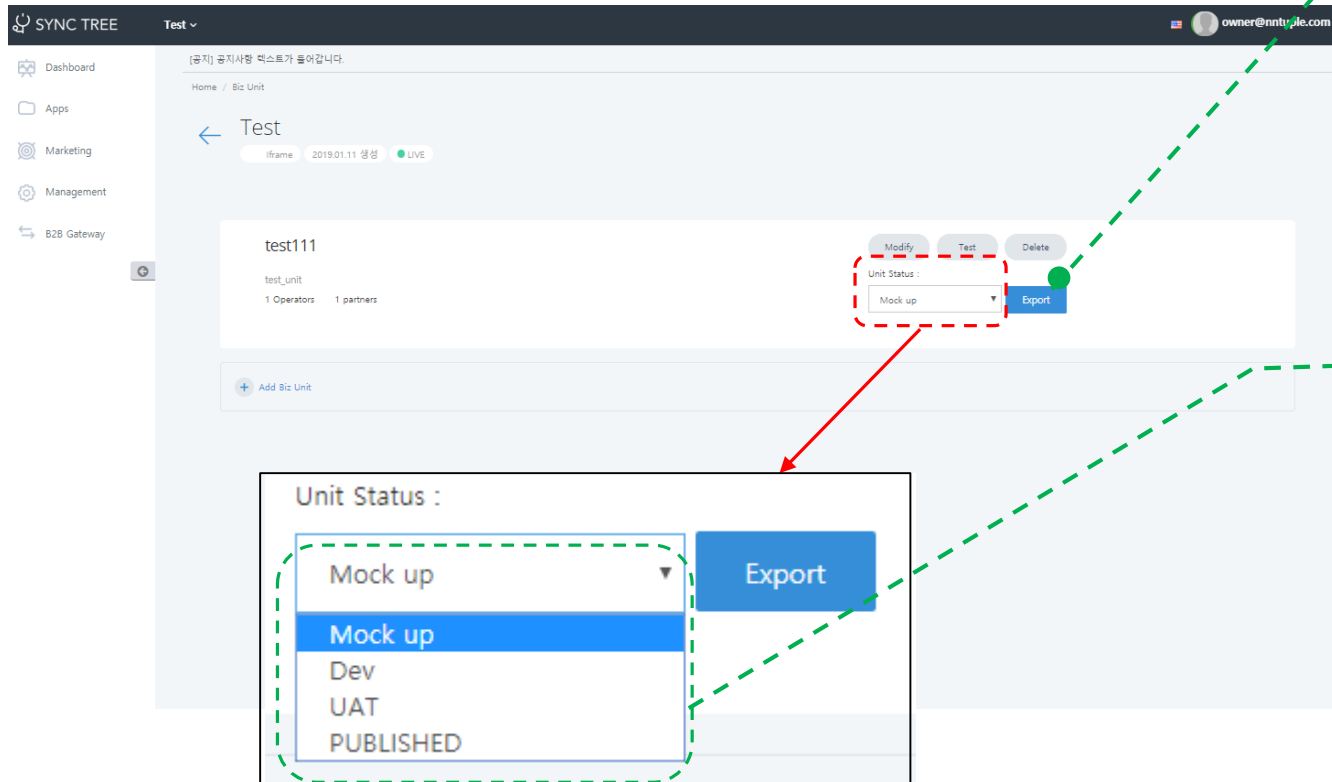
SYNC TREE Test

owner@nntuple.com

Dashboard
Apps
Marketing
Management
B2B Gateway

[공지] 공지사항 텍스트가 들어갑니다.

Home / Biz Unit

Test
Iframe 2019.01.11 생성 LIVE

test111
test_unit
1 Operators 1 partners

Modify Test Delete

Unit Status :
Mock up
Export

Add Biz Unit

Unit Status :
Mock up
Export
Mock up
Dev
UAT
PUBLISHED